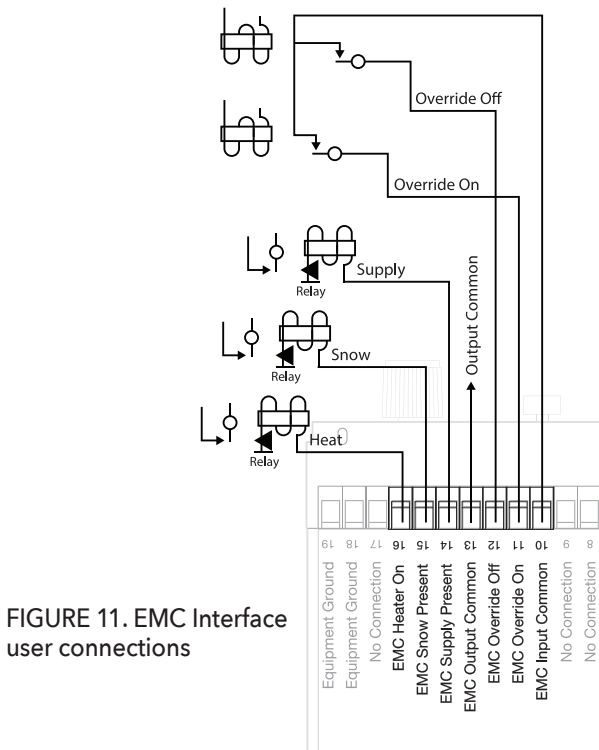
Override Off

Override On

Supply

Relay

Snow

Relay

Heat

Relay

Output Common

19 18 17 16 15 14 13 12 11 10 9 8

Equipment Ground
Equipment Ground
No Connection
EMC Heater On
EMC Snow Present
EMC Supply Present
EMC Output Common
EMC Override Off
EMC Override On
EMC Input Common
No Connection
No Connection

FIGURE 11. EMC Interface user connections